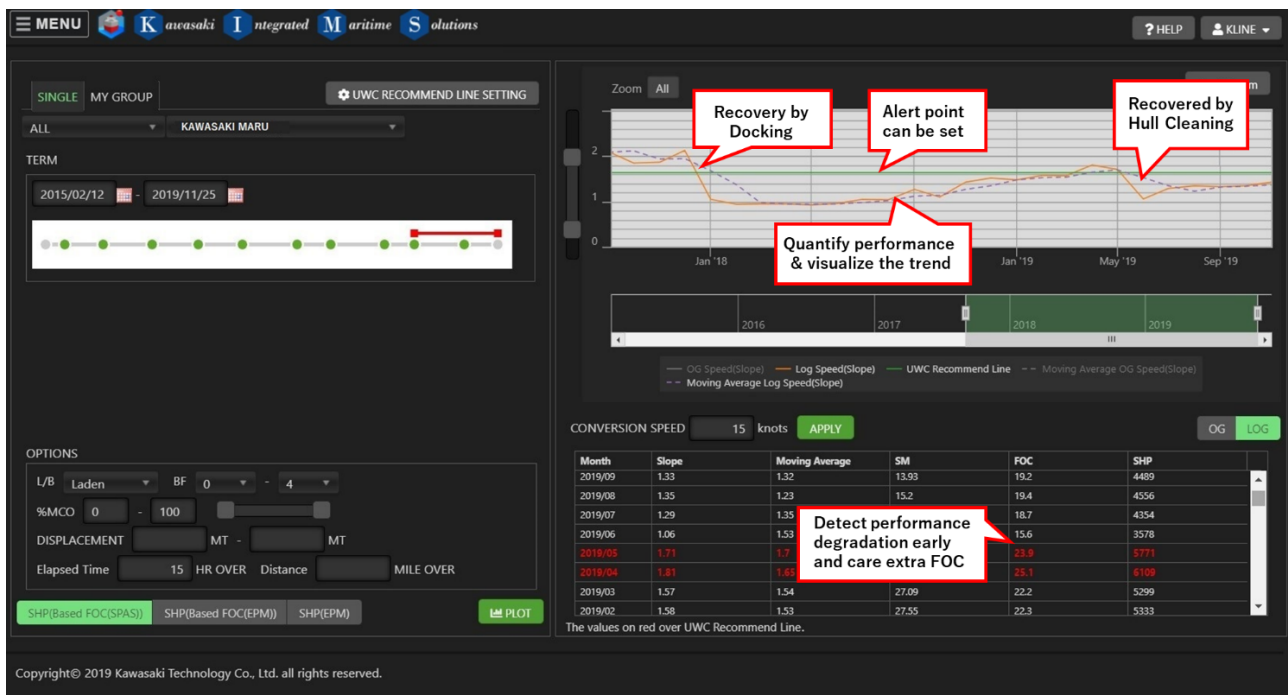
MENU Kawasaki Integrated Maritime Solutions

? HELP KLINE

SINGLE MY GROUP

UWC RECOMMEND LINE SETTING

ALL KAWASAKI MARU

TERM

2015/02/12 - 2019/11/25

OPTIONS

L/B Laden BF 0 - 4

%MCO 0 - 100

DISPLACEMENT MT - MT

Elapsed Time 15 HR OVER Distance MILE OVER

SHP(Based FOC(SPAS)) SHP(Based FOC(EPM)) SHP(EPM)

PLOT

Zoom All

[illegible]m

Recovery by Docking

Alert point can be set

Recovered by Hull Cleaning

Quantify performance & visualize the trend

2

1

0

Jan '18

Jan '19

May '19

Sep '19

2016

2017

2018

2019

III

OG Speed(Slope) Log Speed(Slope) UWC Recommend Line Moving Average OG Speed(Slope) Moving Average Log Speed(Slope)

CONVERSION SPEED 15 knots APPLY

OG LOG

| Month | Slope | Moving Average | SM | FOC | SHP |
|---|---|---|---|---|---|
| 2019/09 | 1.33 | 1.32 | 13.93 | 19.2 | 4489 |
| 2019/08 | 1.35 | 1.23 | 15.2 | 19.4 | 4556 |
| 2019/07 | 1.29 | 1.35 | | 18.7 | 4354 |
| 2019/06 | 1.06 | 1.53 | | 15.6 | 3578 |
| 2019/05 | 1.71 | 1.7 | | 23.9 | 5771 |
| 2019/04 | 1.81 | 1.65 | | 25.1 | 6109 |
| 2019/03 | 1.57 | 1.54 | 27.09 | 22.2 | 5299 |
| 2019/02 | 1.58 | 1.53 | 27.55 | 22.3 | 5333 |

Detect performance degradation early and care extra FOC

The values on red over UWC Recommend Line.

Copyright© 2019 Kawasaki Technology Co., Ltd. all rights reserved.